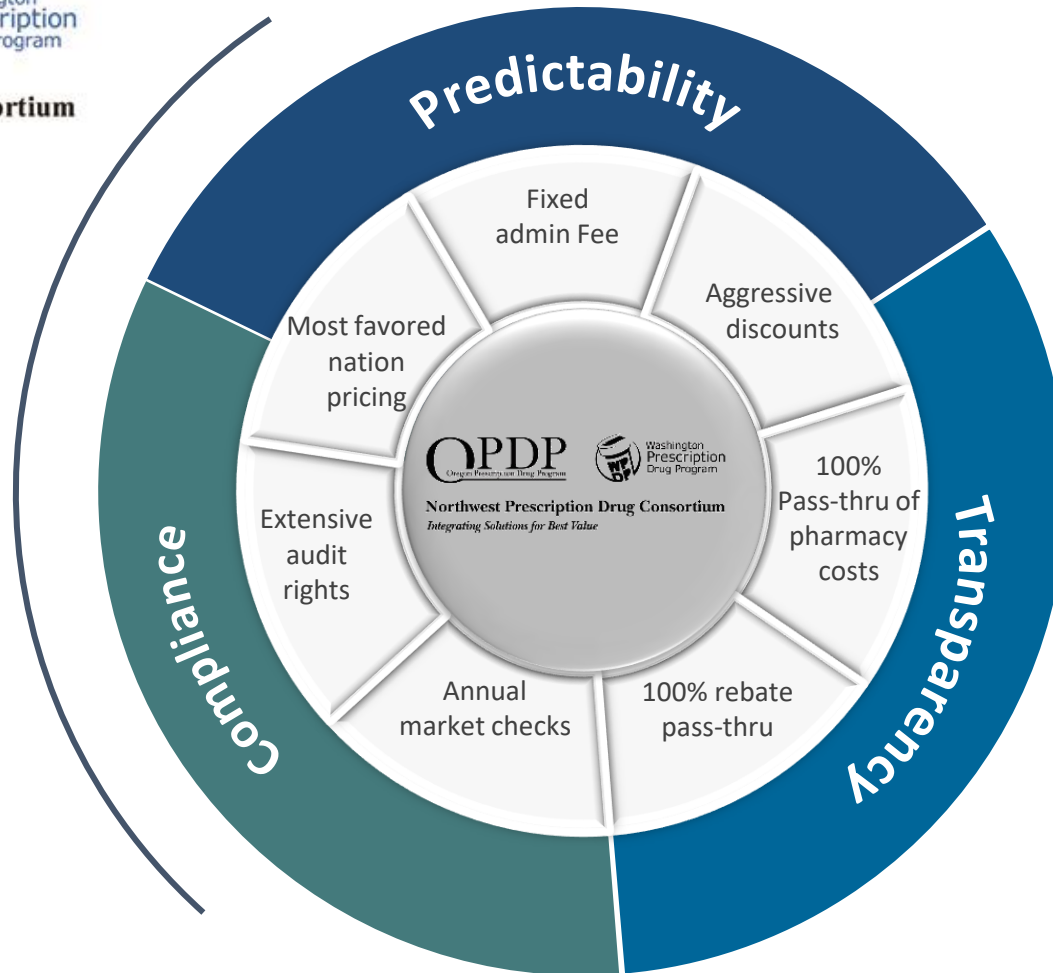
gton
ription
rogram

ortium

Predictability

Fixed admin Fee

Aggressive discounts

Most favored nation pricing

OPDP
Oregon Prescription Drug Program

WPDP
Washington Prescription Drug Program

Northwest Prescription Drug Consortium
Integrating Solutions for Best Value

100% Pass-thru of pharmacy costs

Extensive audit rights

Transparency

Compliance

Annual market checks

100% rebate pass-thru